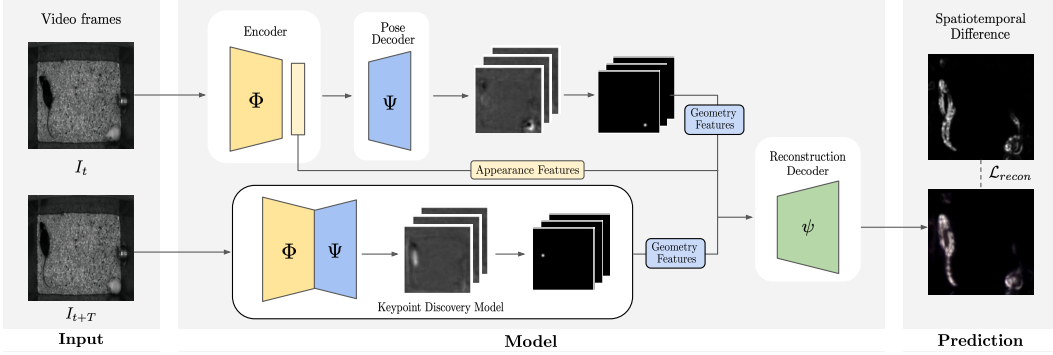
Video frames

$I_t$

$I_{t+T}$

Input

Encoder

$\Phi$

Pose Decoder

$\Psi$

Geometry Features

Appearance Features

$\Phi$

$\Psi$

Geometry Features

Keypoint Discovery Model

Reconstruction Decoder

$\psi$

Model

Spatiotemporal Difference

$\mathcal{L}_{recon}$

Prediction